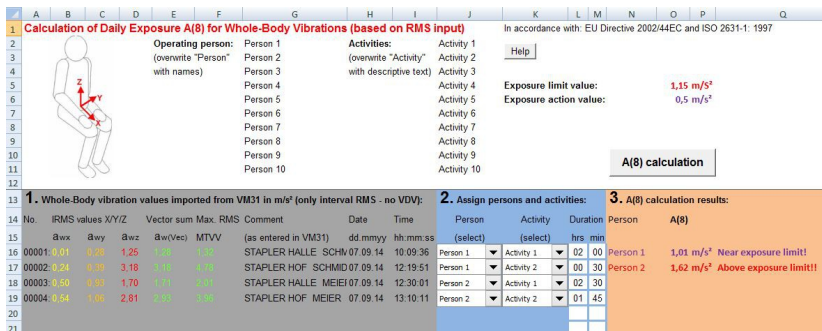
A B C D E F G H I J K L M N O P Q

1 Calculation of Daily Exposure A(8) for Whole-Body Vibrations (based on RMS input) In accordance with: EU Directive 2002/44EC and ISO 2631-1: 1997

| Operating person: | | Activities: | |
|---|---|---|---|
| (overwrite "Person" | Person 1 | (overwrite "Activity" | Activity 1 |
| with names) | Person 2 | with descriptive text) | Activity 2 |
| | Person 3 | | Activity 3 |
| | Person 4 | | Activity 4 |
| | Person 5 | | Activity 5 |
| | Person 6 | | Activity 6 |
| | Person 7 | | Activity 7 |
| | Person 8 | | Activity 8 |
| | Person 9 | | Activity 9 |
| | Person 10 | | Activity 10 |

Help

Exposure limit value: 1,15 m/s²
Exposure action value: 0,5 m/s²

A(8) calculation

Z
Y
X

13 1. Whole-Body vibration values imported from VM31 in m/s² (only interval RMS - no VDV): 2. Assign persons and activities: 3. A(8) calculation results:

| No. | IRMS values X/Y/Z | | | Vector sum | Max. RMS | Comment | Date | Time | Person | Activity | Duration | | Person | A(8) | |
|---|---|---|---|---|---|---|---|---|---|---|---|---|---|---|---|
| | $a_{wx}$ | $a_{wy}$ | $a_{wz}$ | $a_{w(Vec)}$ | MTVV | (as entered in VM31) | dd.mmyy | hh:mm:ss | (select) | (select) | hrs | min | | | |
| 00001: | 0,01 | 0,28 | 1,25 | 1,28 | 1,32 | STAPLER HALLE SCHM | 07.09.14 | 10:09:36 | Person 1 | Activity 1 | 02 | 00 | Person 1 | 1,01 m/s² | Near exposure limit! |
| 00002: | 0,24 | 0,35 | 3,18 | 3,18 | 4,78 | STAPLER HOF SCHMID | 07.09.14 | 12:19:51 | Person 1 | Activity 2 | 00 | 30 | Person 2 | 1,62 m/s² | Above exposure limit!! |
| 00003: | 0,50 | 0,93 | 1,70 | 1,71 | 2,01 | STAPLER HALLE MEIEI | 07.09.14 | 12:30:01 | Person 2 | Activity 1 | 02 | 30 | | | |
| 00004: | 0,54 | 1,06 | 2,81 | 2,93 | 3,96 | STAPLER HOF MEIER | 07.09.14 | 13:10:11 | Person 2 | Activity 2 | 01 | 45 | | | |